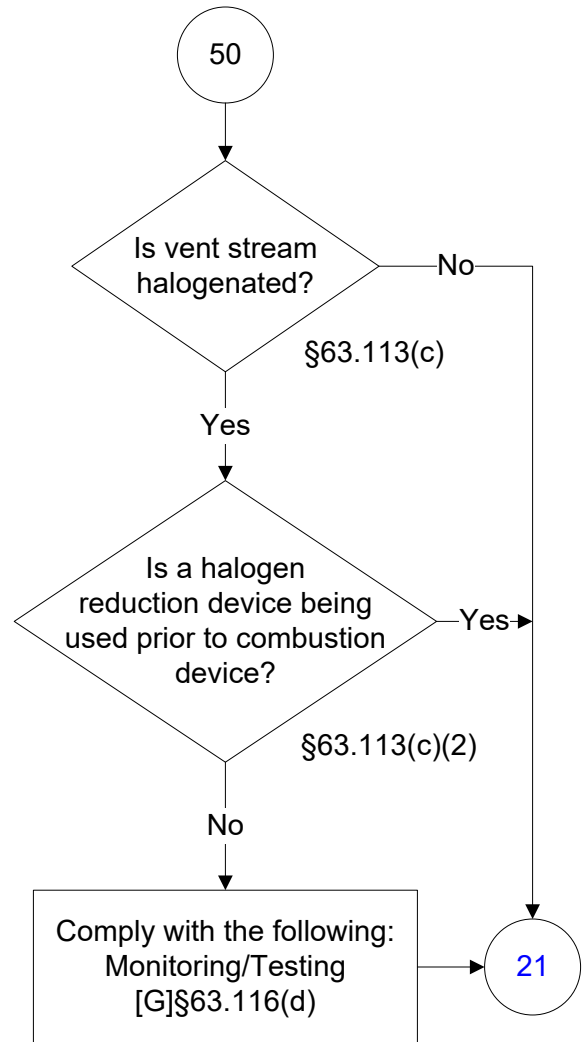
50

Is vent stream halogenated?

No

§63.113(c)

Yes

Is a halogen reduction device being used prior to combustion device?

Yes

§63.113(c)(2)

No

Comply with the following: Monitoring/Testing [G]§63.116(d)

21